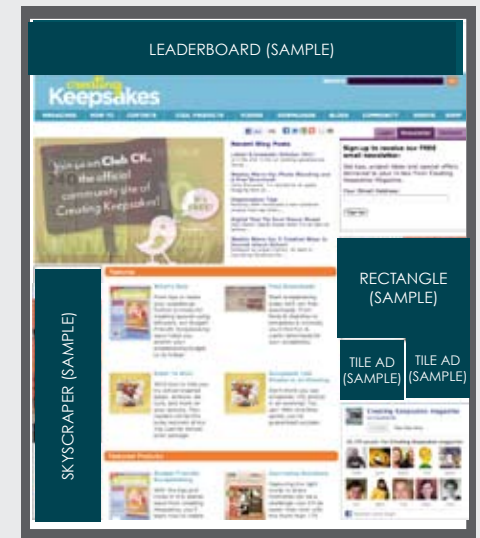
LEADERBOARD (SAMPLE)

creating Keepsakes

Join us on Club CK, the official community site of Creating Keepsakes!

Recent Blog Posts

Sign up to receive our FREE email newsletter

RECTANGLE (SAMPLE)

SKYSCRAPER (SAMPLE)

TILE AD (SAMPLE)

TILE AD (SAMPLE)

Creating Keepsakes Magazine